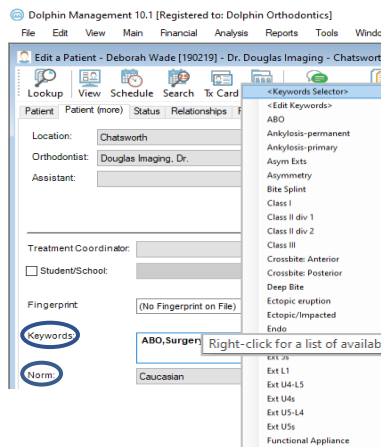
Dolphin Management 10.1 [Registered to: Dolphin Orthodontics]
File Edit View Main Financial Analysis Reports Tools Windo

Edit a Patient - Deborah Wade [190219] - Dr. Douglas Imaging - Chatsworth

Lookup View Schedule Search Tx Card

Patient Patient (more) Status Relationships

Location: Chatsworth
Orthodontist: Douglas Imaging, Dr.
Assistant:

Treatment Coordinator:
Student/School:

Fingerprint (No Fingerprint on File)

Keywords: ABO,Surger

Norm: Caucasian

<Keywords Selector>
<Edit Keywords>
ABO
Ankylosis-permanent
Ankylosis-primary
Asym Exts
Asymmetry
Bite Splint
Class I
Class II div 1
Class II div 2
Class III
Crossbite: Anterior
Crossbite: Posterior
Deep Bite
Ectopic eruption
Ectopic/Impacted
Endo
Right-click for a list of availab
Ext 5s
Ext L1
Ext U4-L5
Ext U4s
Ext U5-L4
Ext U5s
Functional Appliance